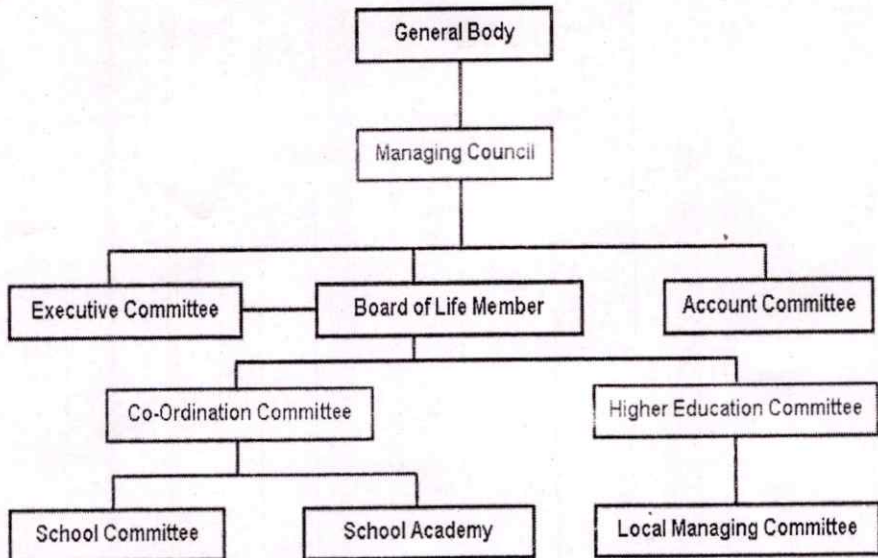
General Body

Managing Council

Executive Committee

Board of Life Member

Account Committee

Co-Ordination Committee

Higher Education Committee

School Committee

School Academy

Local Managing Committee